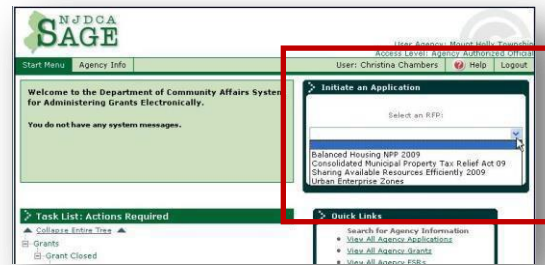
NJDCA
SAGE

User Agency: Mount Holly Township
Access Level: Agency Authorized Official

Start Menu | Agency Info | User: Christina Chambers | Help | Logout

Welcome to the Department of Community Affairs System for Administering Grants Electronically.

You do not have any system messages.

Initiate an Application

Select an RFP:

Balanced Housing NPP 2009
Consolidated Municipal Property Tax Relief Act 09
Sharing Available Resources Efficiently 2009
Urban Enterprise Zones

Task List: Actions Required

Collapse Entire Tree

Grants
Grant Closed

Quick Links

Search for Agency Information
View All Agency Applications
View All Agency Grants
View All Agency FSRs